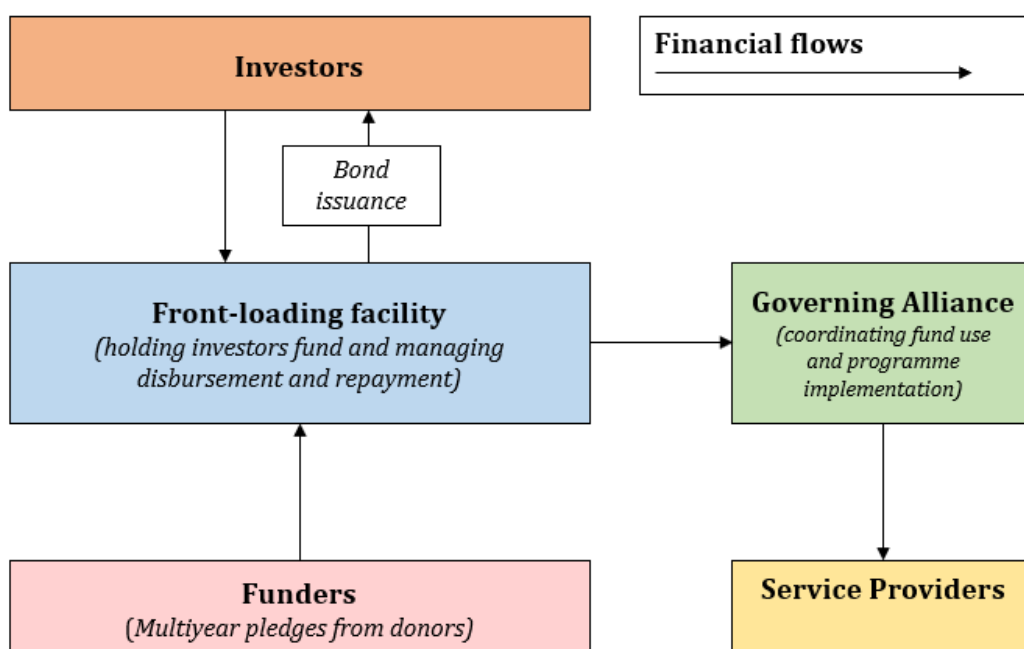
Investors

Financial flows

Bond issuance

Front-loading facility
(holding investors fund and managing disbursement and repayment)

Governing Alliance
(coordinating fund use and programme implementation)

Funders
(Multiyear pledges from donors)

Service Providers